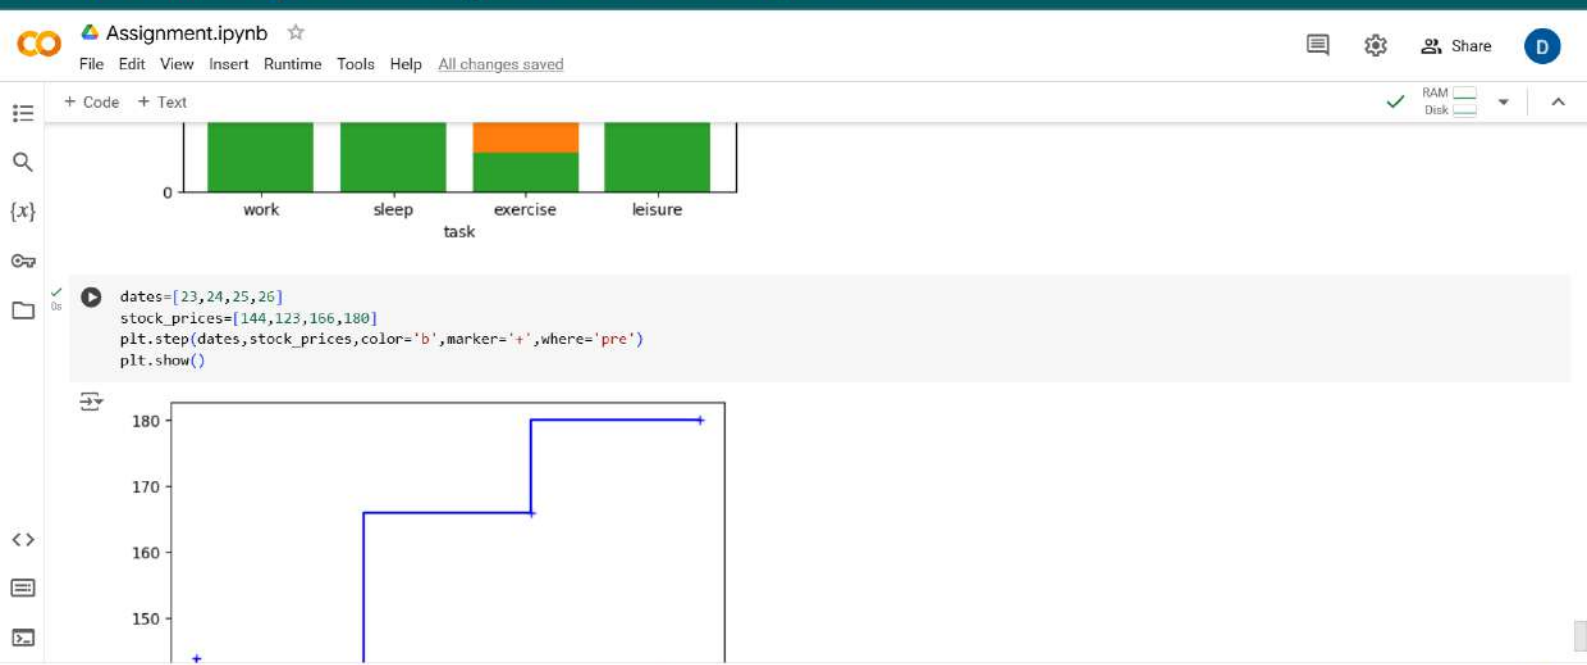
CO Assignment.ipynb ☆
File Edit View Insert Runtime Tools Help All changes saved

Share D

+ Code + Text

RAM
Disk

0
work sleep exercise leisure
task

0s

dates=[23,24,25,26]
stock_prices=[144,123,166,180]
plt.step(dates,stock_prices,color='b',marker='+',where='pre')
plt.show()

180
170
160
150